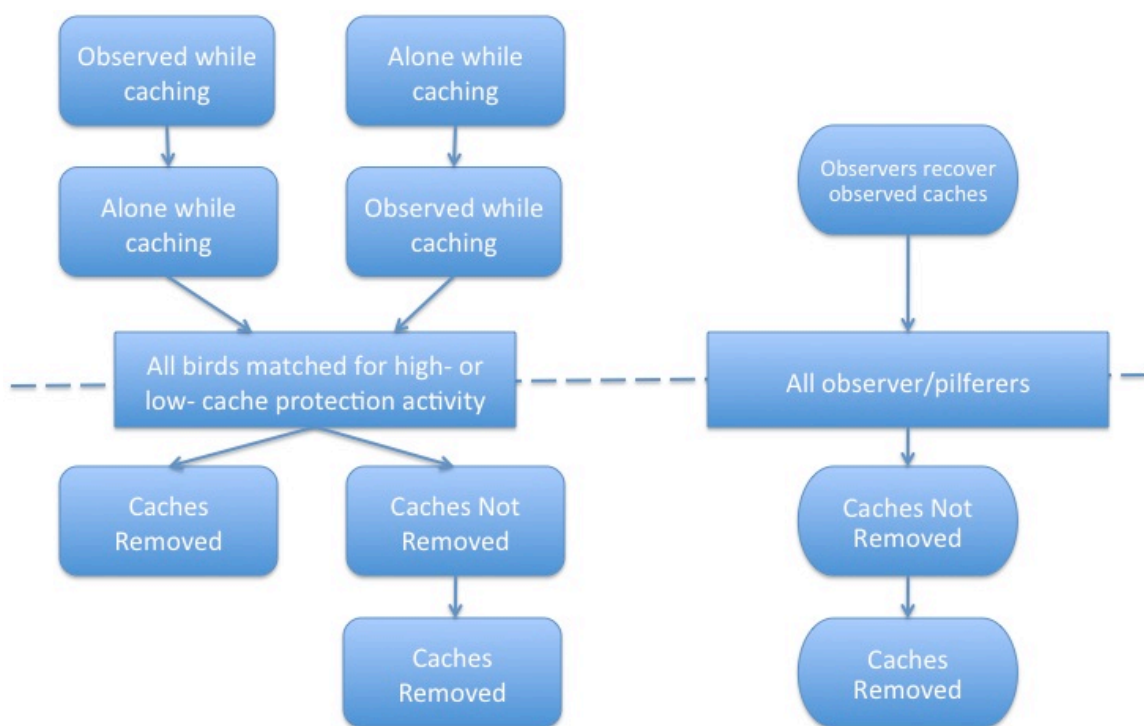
Observed while caching

Alone while caching

Alone while caching

Observed while caching

All birds matched for high- or low- cache protection activity

Caches Removed

Caches Not Removed

Caches Removed

Observers recover observed caches

All observer/pilferers

Caches Not Removed

Caches Removed